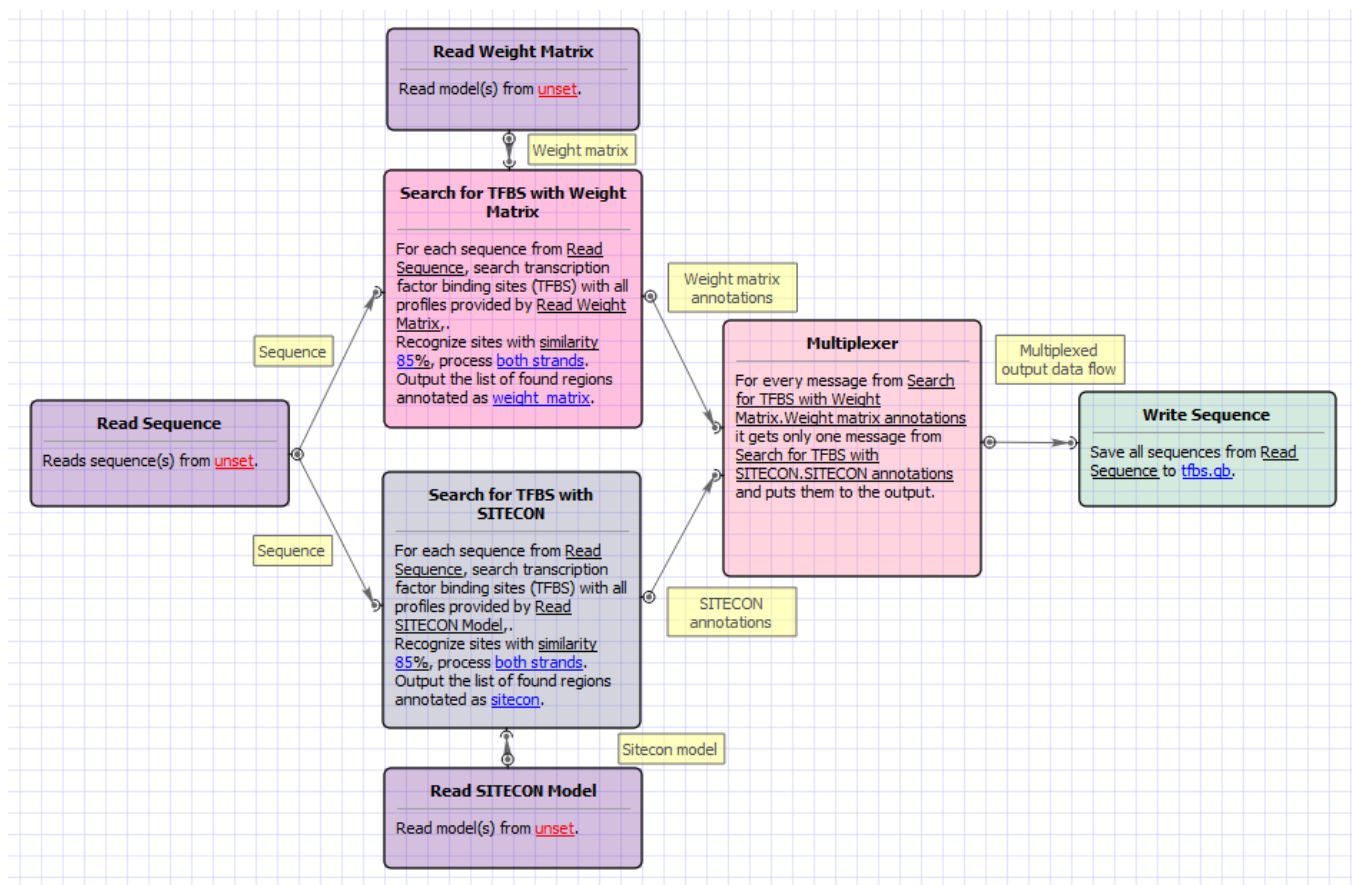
Read Weight Matrix

Read model(s) from unset.

Weight matrix

Search for TFBS with Weight Matrix

For each sequence from Read Sequence, search transcription factor binding sites (TFBS) with all profiles provided by Read Weight Matrix,.
Recognize sites with similarity 85%, process both strands.
Output the list of found regions annotated as weight_matrix.

Weight matrix annotations

Sequence

Read Sequence

Reads sequence(s) from unset.

Multiplexer

For every message from Search for TFBS with Weight Matrix.Weight matrix annotations it gets only one message from Search for TFBS with SITECON.SITECON annotations and puts them to the output.

Multiplexed output data flow

Write Sequence

Save all sequences from Read Sequence to tfbs.gb.

Sequence

Search for TFBS with SITECON

For each sequence from Read Sequence, search transcription factor binding sites (TFBS) with all profiles provided by Read SITECON Model,.
Recognize sites with similarity 85%, process both strands.
Output the list of found regions annotated as sitecon.

SITECON annotations

Sitecon model

Read SITECON Model

Read model(s) from unset.